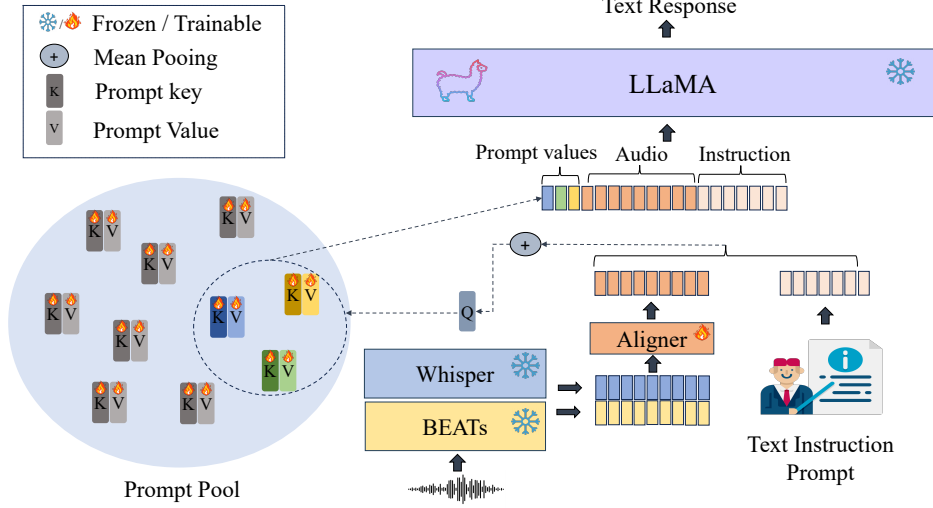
Frozen / Trainable
+ Mean Pooing
K Prompt key
V Prompt Value

Text Response

LLaMA

Prompt values Audio Instruction

+

K V
K V
K V
K V
K V
K V
K V
K V
K V
K V
K V

Q

Whisper

BEATs

Aligner

Prompt Pool

Text Instruction Prompt